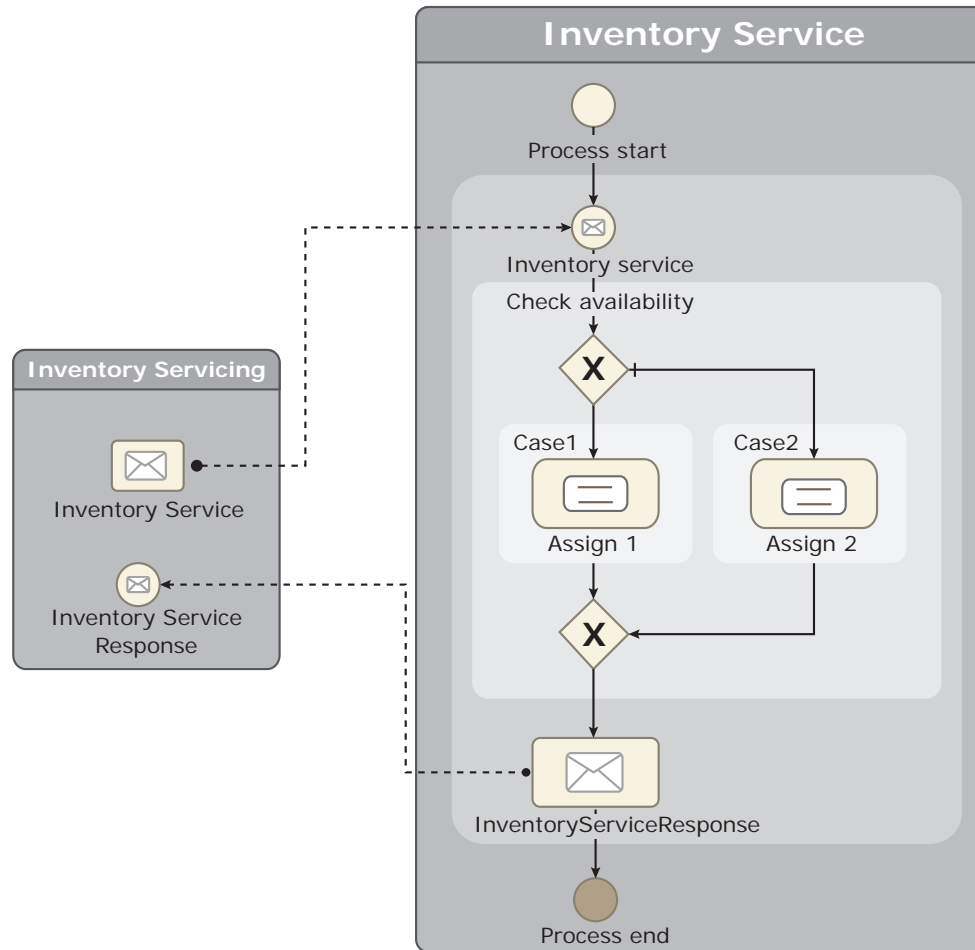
Inventory Service

Process start

Inventory service

Check availability

X

Case1

Case2

Assign 1

Assign 2

X

InventoryServiceResponse

Process end

Inventory Servicing

Inventory Service

Inventory Service Response